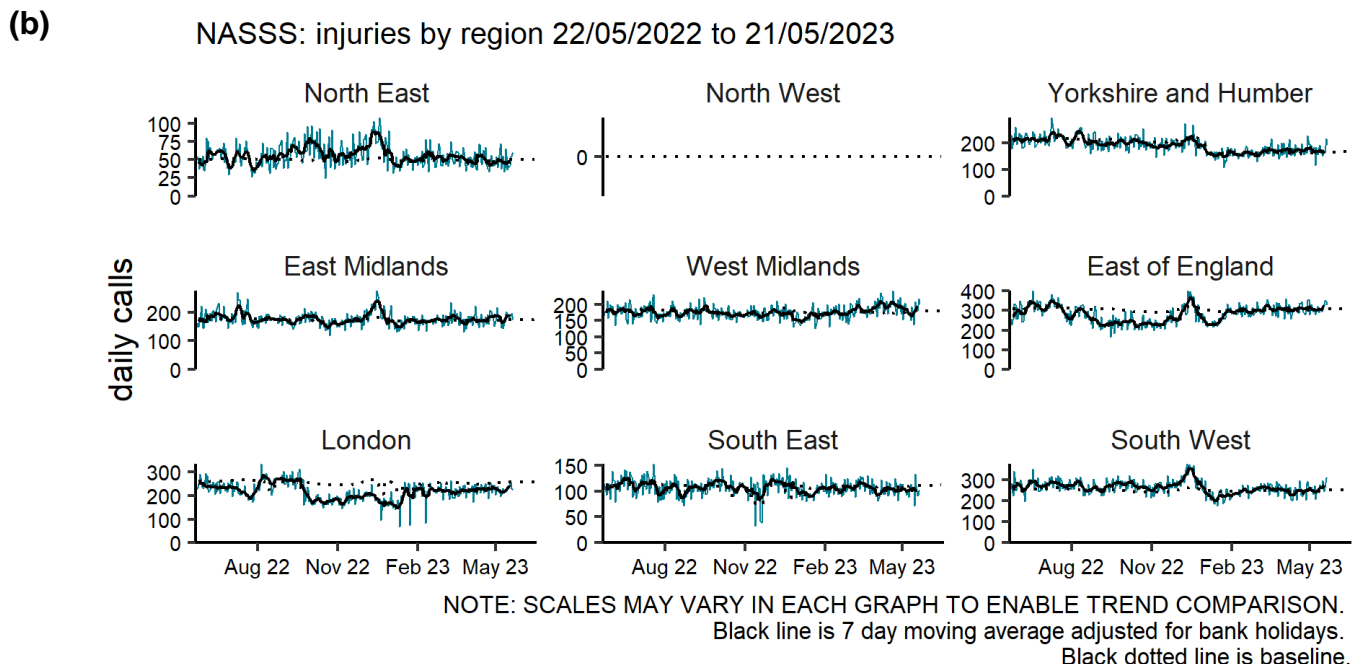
(b)

NASSS: injuries by region 22/05/2022 to 21/05/2023

daily calls

North East
100
75
50
25
0

North West
0

Yorkshire and Humber
200
100
0

East Midlands
200
100
0

West Midlands
200
150
100
50
0

East of England
400
300
200
100
0

London
300
200
100
0
Aug 22 Nov 22 Feb 23 May 23

South East
150
100
50
0
Aug 22 Nov 22 Feb 23 May 23

South West
300
200
100
0
Aug 22 Nov 22 Feb 23 May 23

NOTE: SCALES MAY VARY IN EACH GRAPH TO ENABLE TREND COMPARISON.
Black line is 7 day moving average adjusted for bank holidays.
Black dotted line is baseline.